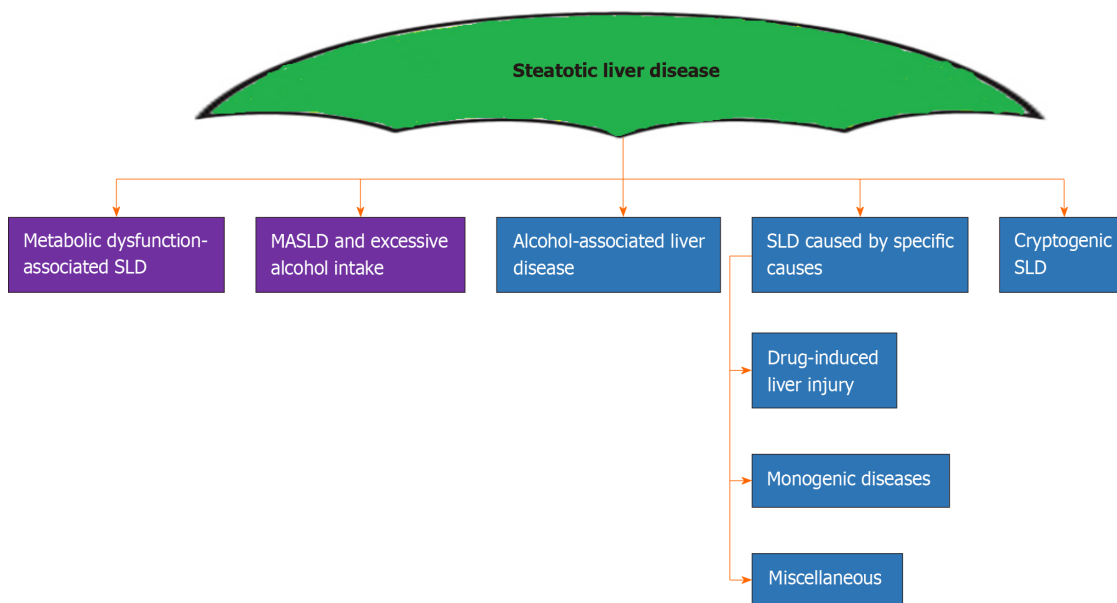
Steatotic liver disease

Metabolic dysfunction-associated SLD

MASLD and excessive alcohol intake

Alcohol-associated liver disease

SLD caused by specific causes

Cryptogenic SLD

Drug-induced liver injury

Monogenic diseases

Miscellaneous